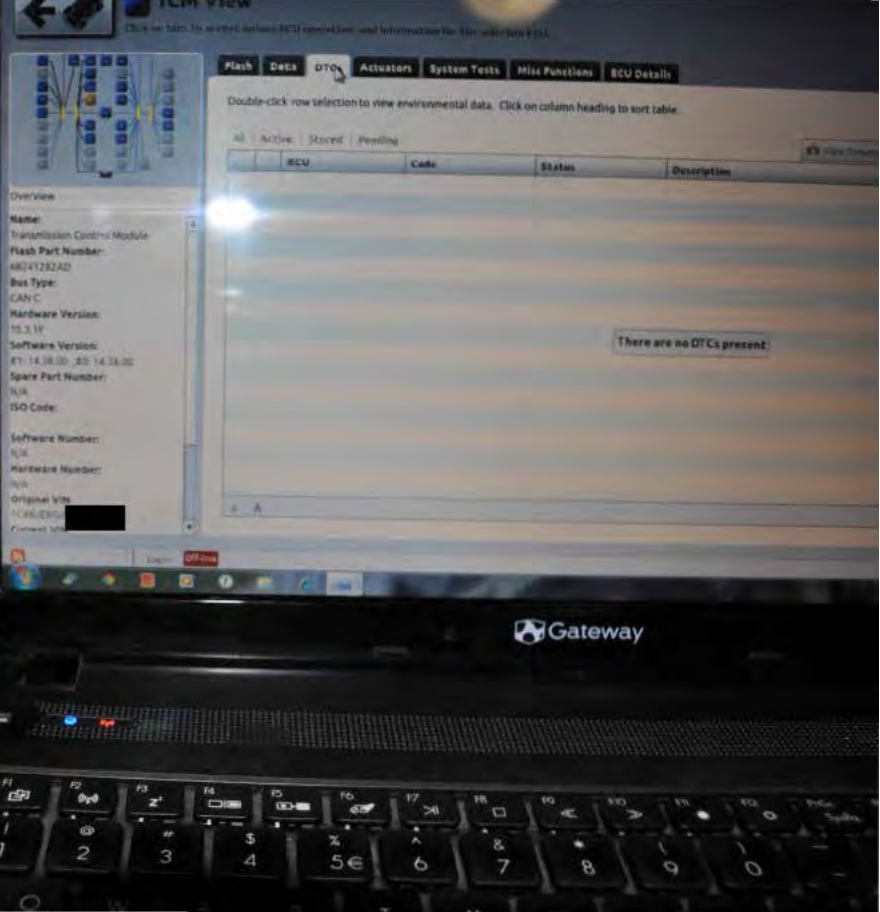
TCM View
Click on tabs to access various ECU operations and information for the selected ECU.

Flash | Data | DTCs | Actuators | System Tests | Misc Functions | ECU Details

Double-click row selection to view environmental data. Click on column heading to sort table.

All | Active | Stored | Pending

View Freeze

| | | ECU | Code | Status | Description |
|---|---|---|---|---|---|

There are no DTCs present

Overview
Name:
Transmission Control Module
Flash Part Number:
68241282AD
Bus Type:
CAN C
Hardware Version:
15.3.1F
Software Version:
#1: 14.38.00 , #0: 14.38.00
Spare Part Number:
N/A
ISO Code:

Software Number:
N/A
Hardware Number:
N/A
Original VIN
1C4A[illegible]
Current VIN

Login Off-line

Gateway

F1 F2 F3 F4 F5 F6 F7 F8 F9 F10 F11 F12 PrtSc SysRq
2 3 $ 4 % 5€ ^ 6 & 7 * 8 ( 9 ) 0